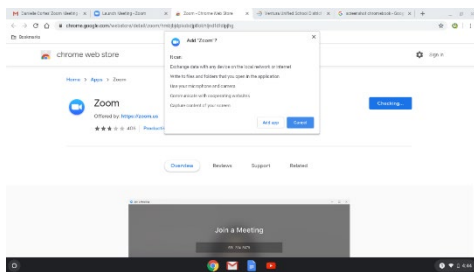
Canvas Zoom Meeting | Launch Meeting - Zoom | Zoom - Chrome Web Store | Ventura Unified School D... | screenshot chromebook - Goo...

chrome.google.com/webstore/detail/zoom/

Bookmarks

chrome web store

Sign in

Home > Apps > Zoom

Zoom

Offered by: https://zoom.us

★★★ 401 | Productivity

Checking...

Add "Zoom"?

It can:

Exchange data with any device on the local network or internet

Write to files and folders that you open in the application

Use your microphone and camera

Communicate with cooperating websites

Capture content of your screen

Add app

Cancel

Overview

Reviews

Support

Related

Join a Meeting

4:44